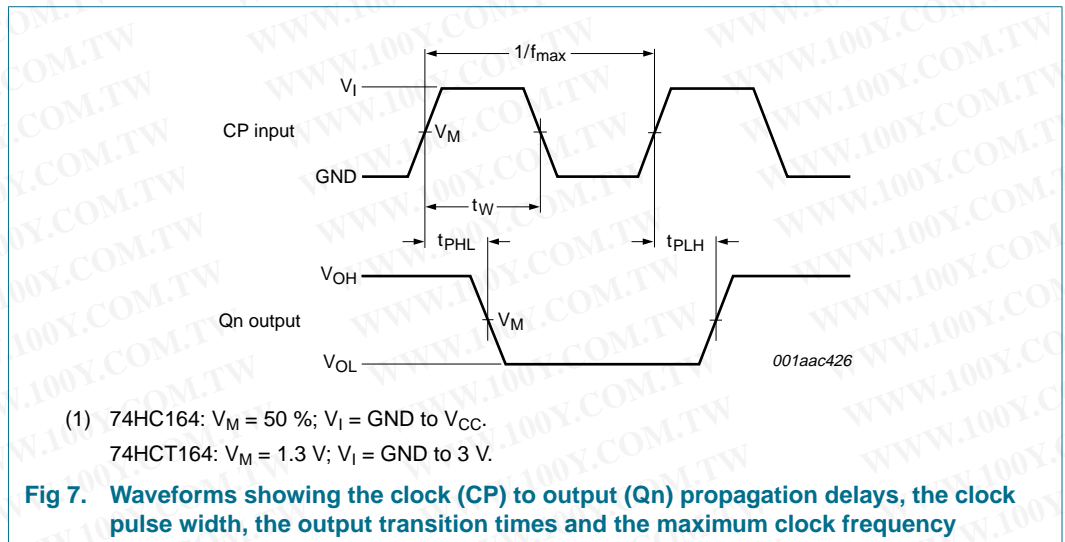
$1/f_{max}$

$V_I$

CP input

$V_M$

GND

$t_W$

$t_{PHL}$

$t_{PLH}$

$V_{OH}$

Qn output

$V_M$

$V_{OL}$

001aac426

(1) 74HC164: $V_M$ = 50 %; $V_I$ = GND to $V_{CC}$.

74HCT164: $V_M$ = 1.3 V; $V_I$ = GND to 3 V.

Fig 7. Waveforms showing the clock (CP) to output (Qn) propagation delays, the clock pulse width, the output transition times and the maximum clock frequency